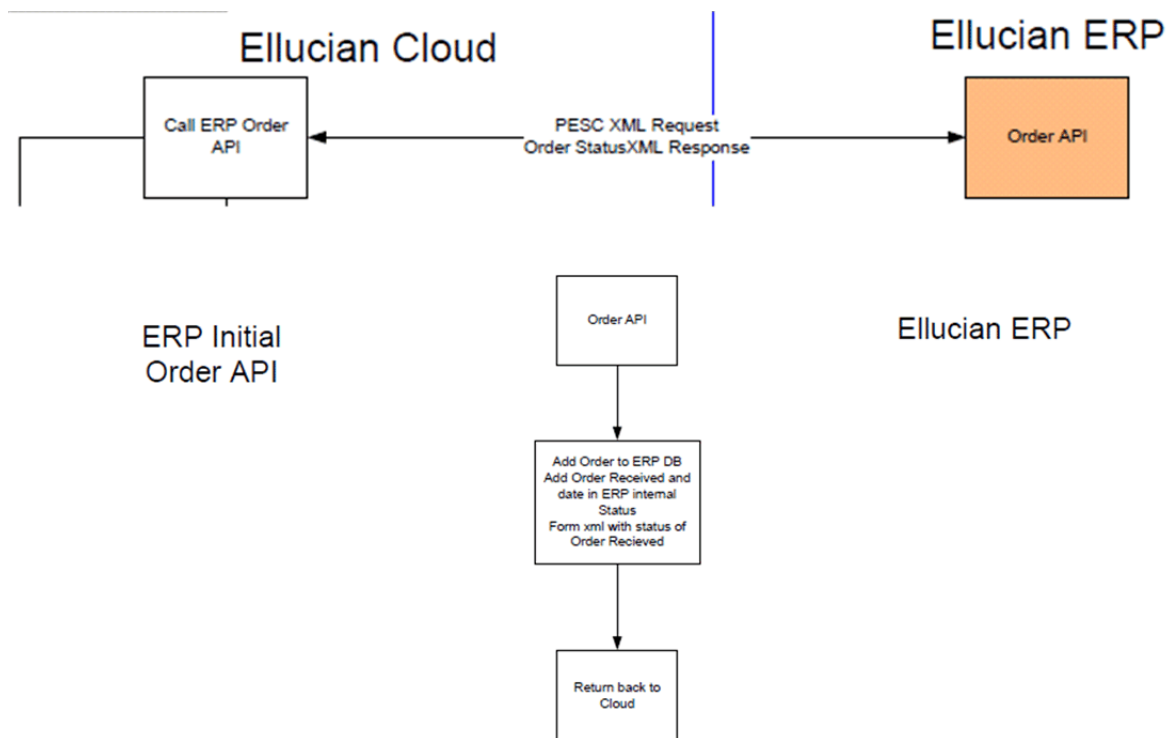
Ellucian Cloud

Ellucian ERP

Call ERP Order API

PESC XML Request
Order StatusXML Response

Order API

ERP Initial Order API

Order API

Ellucian ERP

Add Order to ERP DB
Add Order Received and date in ERP internal Status
Form xml with status of Order Recieved

Return back to Cloud